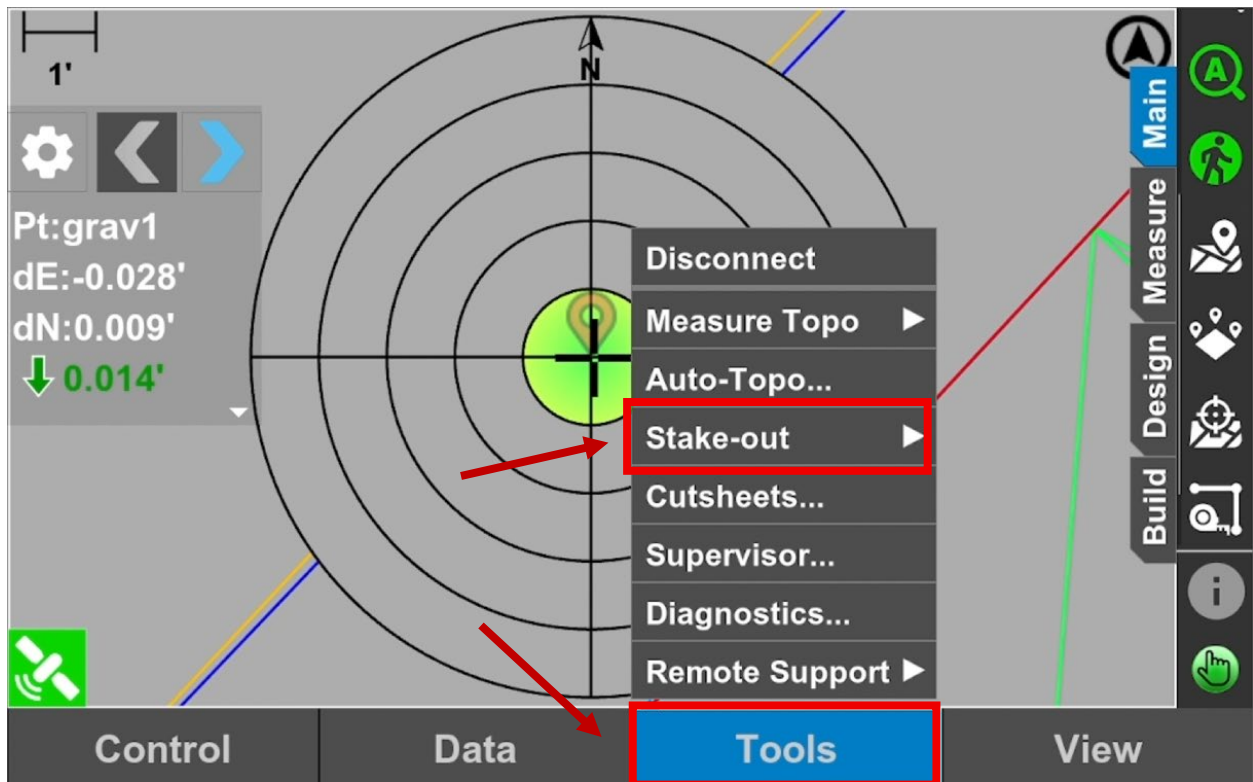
1'

N

Pt:grav1
dE:-0.028'
dN:0.009'
0.014'

Disconnect
Measure Topo ▶
Auto-Topo...
Stake-out ▶
Cutsheets...
Supervisor...
Diagnostics...
Remote Support ▶

Main
Measure
Design
Build

i

Control
Data
Tools
View